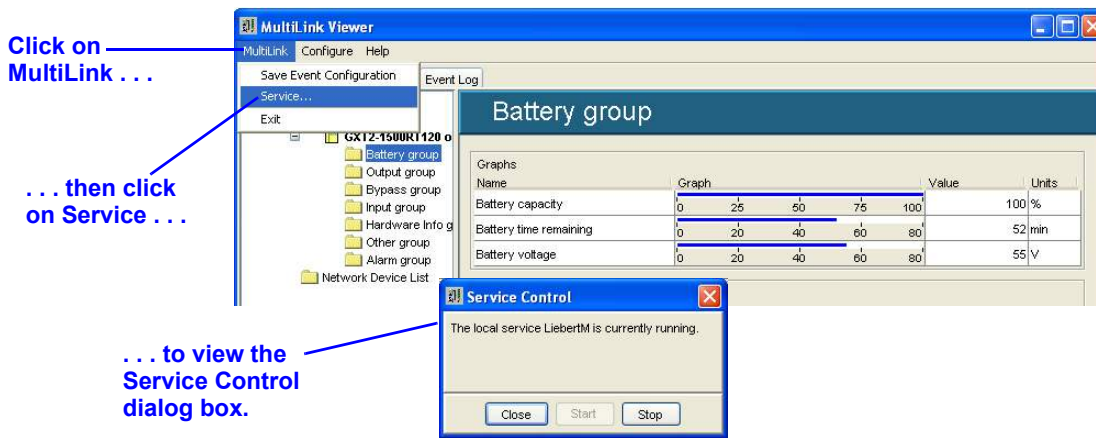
Click on MultiLink . . .

. . . then click on Service . . .

. . . to view the Service Control dialog box.

MultiLink Viewer

MultiLink Configure Help

Save Event Configuration
Service...
Exit

Event Log

GXT2-1500RT120 o
Battery group
Output group
Bypass group
Input group
Hardware Info g
Other group
Alarm group
Network Device List

Battery group

Graphs

| Name | Graph | Value | Units |
|---|---|---|---|
| Battery capacity | 0 25 50 75 100 | 100 | % |
| Battery time remaining | 0 20 40 60 80 | 52 | min |
| Battery voltage | 0 20 40 60 80 | 55 | V |

Service Control

The local service LiebertM is currently running.

Close Start Stop